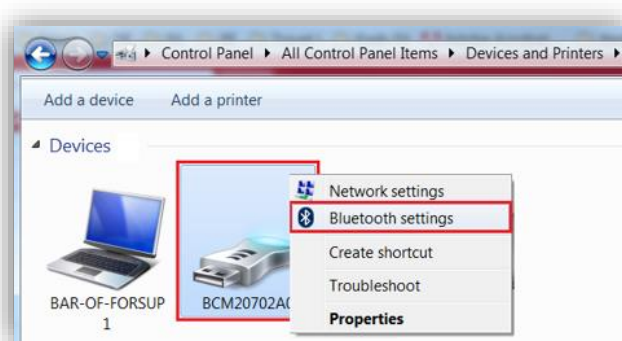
Control Panel ▸ All Control Panel Items ▸ Devices and Printers ▸

Add a device Add a printer

Devices

BAR-OF-FORSUP 1

BCM20702A0

Network settings
Bluetooth settings
Create shortcut
Troubleshoot
Properties